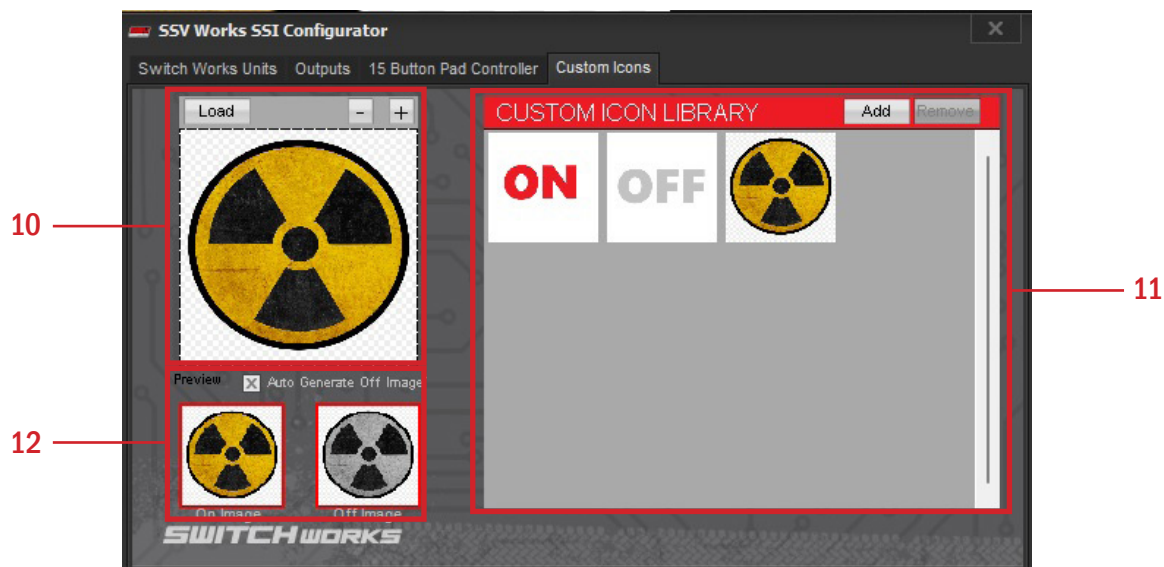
SSV Works SSI Configurator

Switch Works Units | Outputs | 15 Button Pad Controller | Custom Icons

Load

-

+

10

Preview

Auto Generate Off Image

12

On Image

Off Image

SWITCHWORKS

CUSTOM ICON LIBRARY

Add

Remove

ON

OFF

11